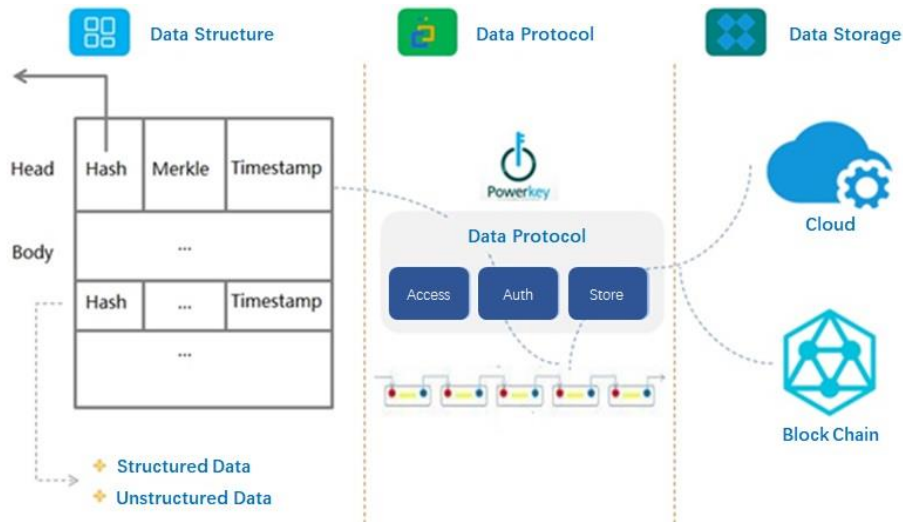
Data Structure

Data Protocol

Data Storage

Head

Body

| Hash | Merkle | Timestamp |
|---|---|---|
| ... | | |
| Hash | ... | Timestamp |
| ... | | |

Structured Data
Unstructured Data

Powerkey

Data Protocol

Access
Auth
Store

Cloud

Block Chain